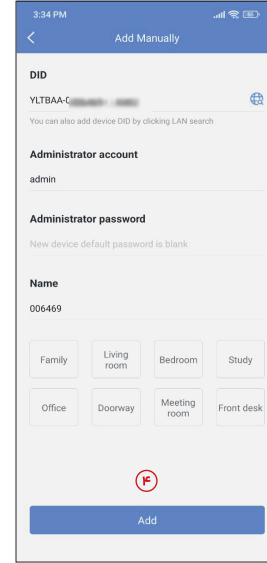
3:34 PM

Add Manually

DID

YLTBAA-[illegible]

You can also add device DID by clicking LAN search

Administrator account

admin

Administrator password

New device default password is blank

Name

006469

Family

Living room

Bedroom

Study

Office

Doorway

Meeting room

Front desk

۴

Add